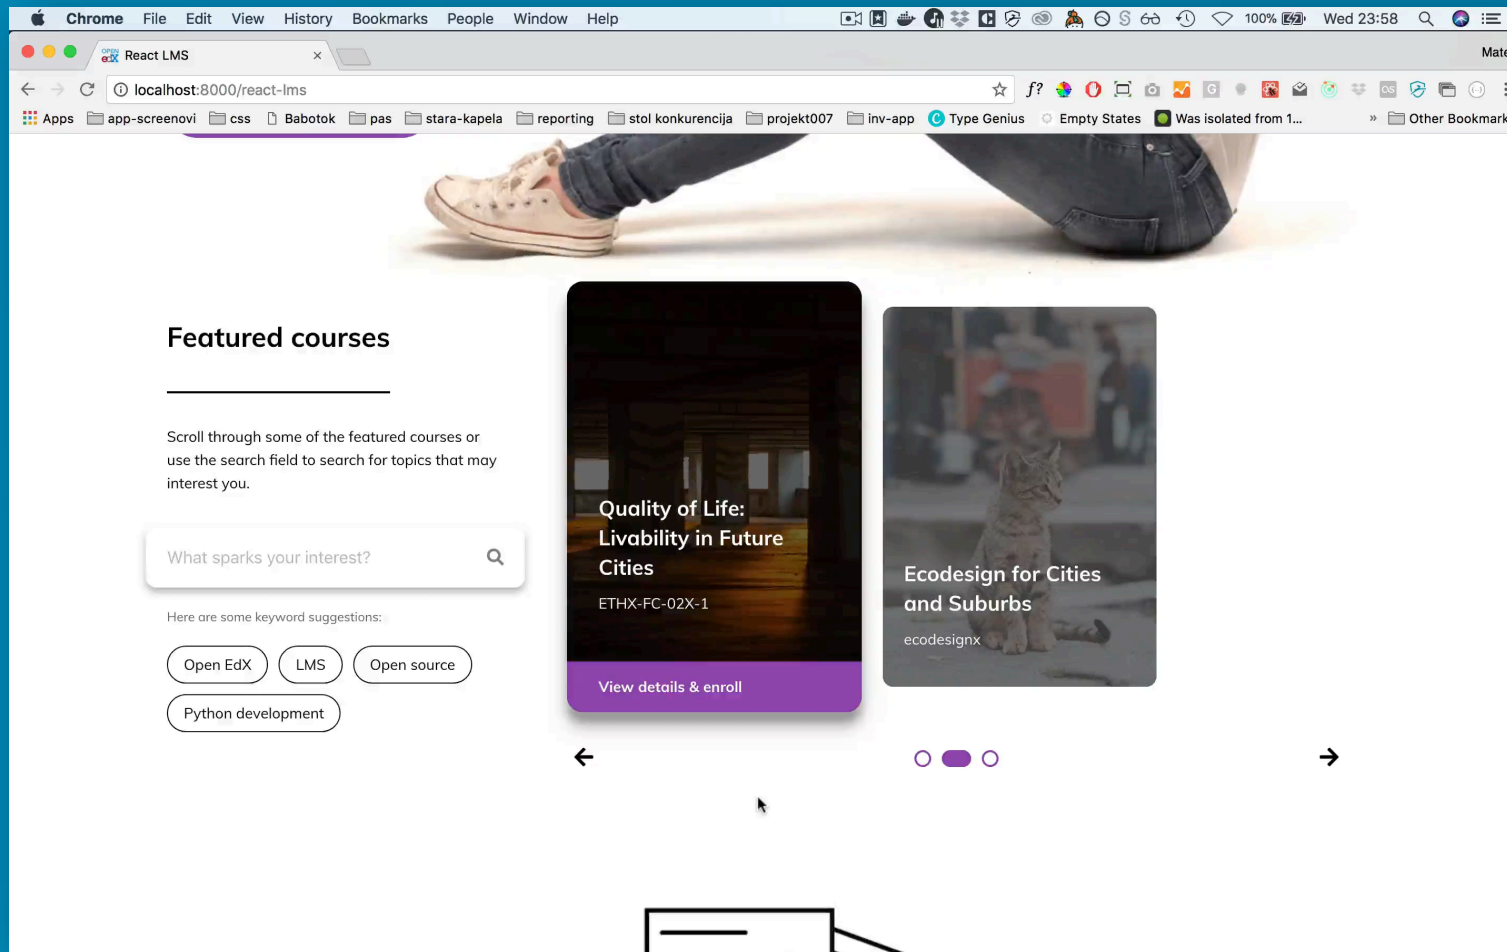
Chrome File Edit View History Bookmarks People Window Help

100% Wed 23:58

React LMS ×

Mate

localhost:8000/react-lms

Apps app-screenovi css Babotok pas stara-kapela reporting stol konkurencija projekt007 inv-app Type Genius Empty States Was isolated from 1... » Other Bookmarks

Featured courses

Scroll through some of the featured courses or use the search field to search for topics that may interest you.

What sparks your interest?

Here are some keyword suggestions:

Open EdX LMS Open source Python development

Quality of Life: Livability in Future Cities

ETHX-FC-02X-1

View details & enroll

Ecodesign for Cities and Suburbs

ecodesignx